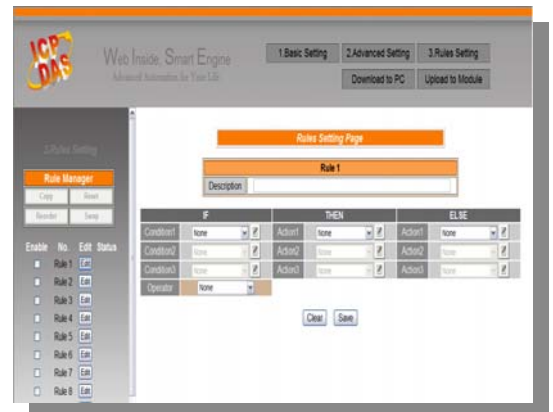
ICP DAS

Web Inside, Smart Engine
Advanced Automation for Your Life

1.Basic Setting
2.Advanced Setting
3.Rules Setting
Download to PC
Upload to Module

3.Rules Setting

Rule Manager
Copy
Reset
Reorder
Swap

| Enable | No. | Edit | Status |
|---|---|---|---|
| | Rule 1 | Edit | |
| | Rule 2 | Edit | |
| | Rule 3 | Edit | |
| | Rule 4 | Edit | |
| | Rule 5 | Edit | |
| | Rule 6 | Edit | |
| | Rule 7 | Edit | |
| | Rule 8 | Edit | |

Rules Setting Page

Rule 1
Description

| IF | | THEN | | ELSE | |
|---|---|---|---|---|---|
| Condition1 | None | Action1 | None | Action1 | None |
| Condition2 | None | Action2 | None | Action2 | None |
| Condition3 | None | Action3 | None | Action3 | None |
| Operator | None | | | | |

Clear
Save